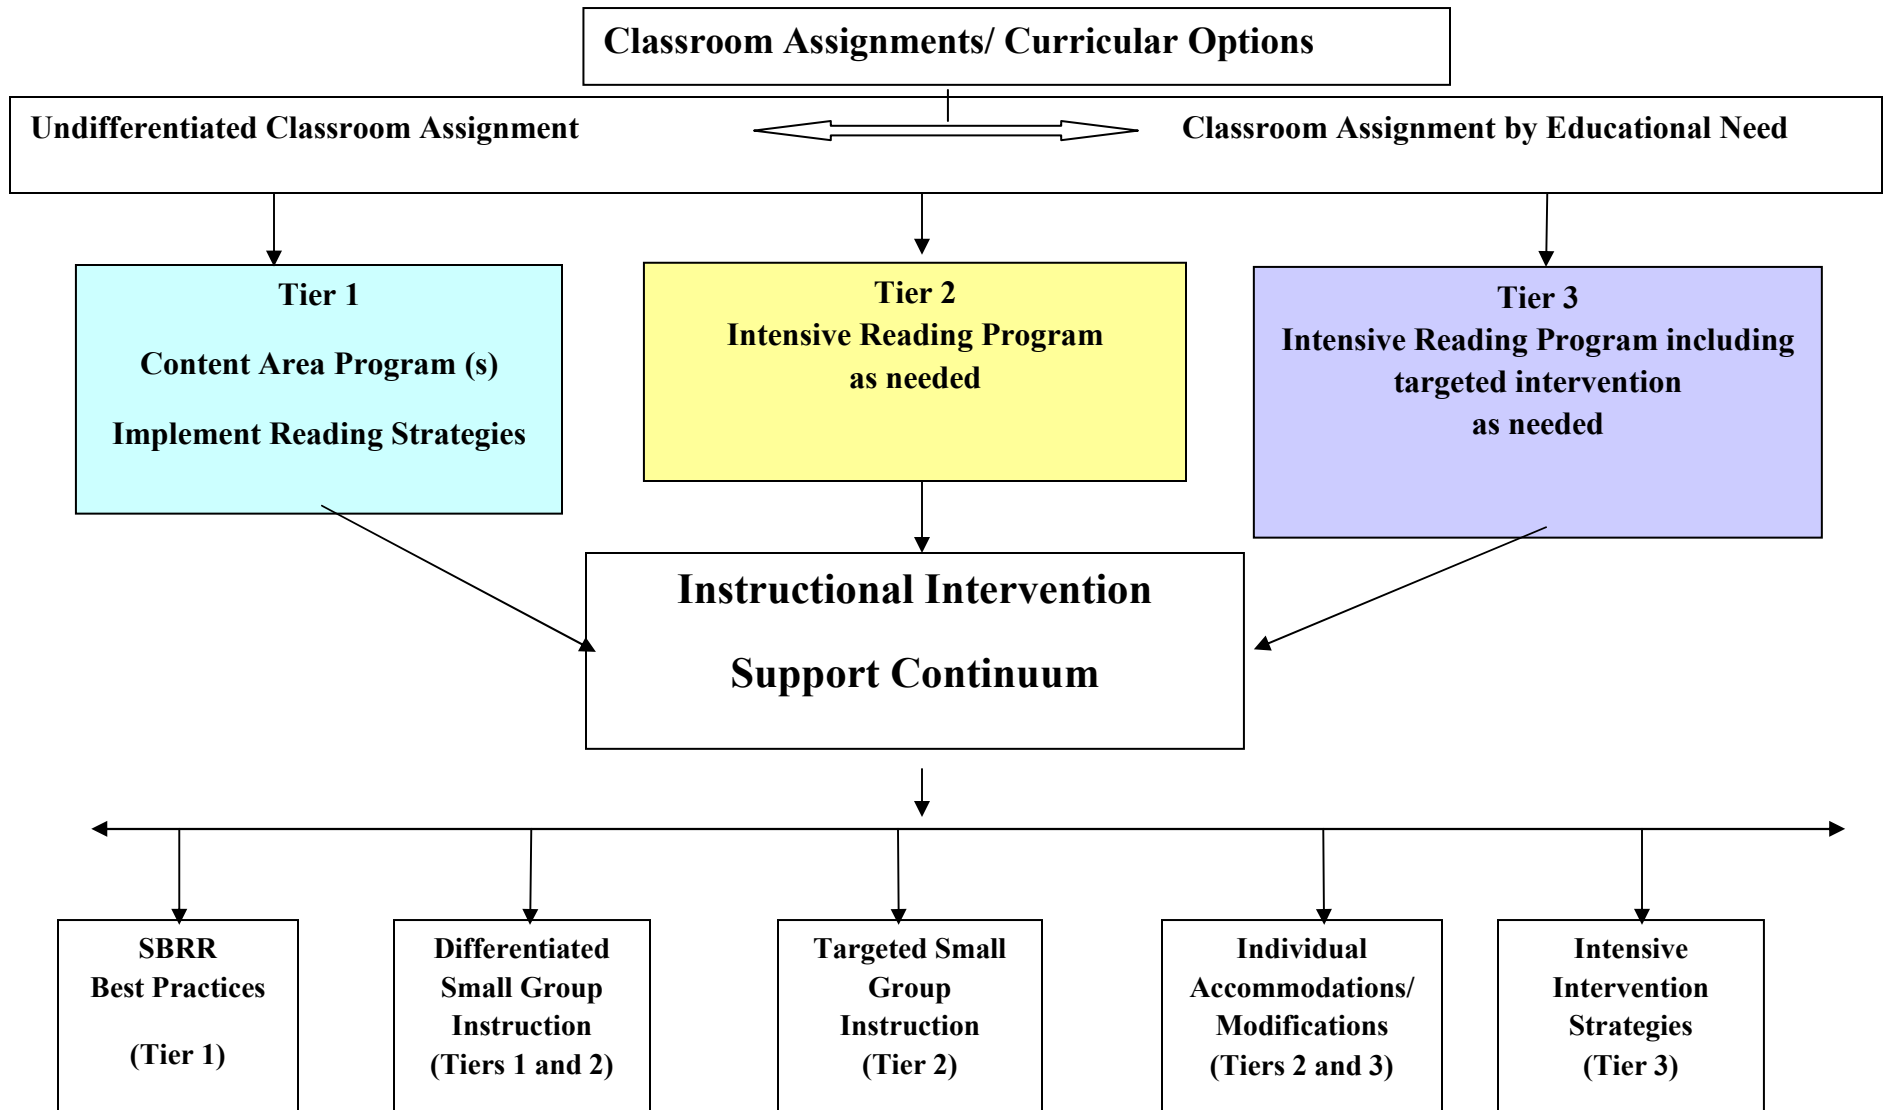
Classroom Assignments/ Curricular Options

Undifferentiated Classroom Assignment

Classroom Assignment by Educational Need

Tier 1

Content Area Program (s)

Implement Reading Strategies

Tier 2
Intensive Reading Program
as needed

Tier 3
Intensive Reading Program including targeted intervention
as needed

Instructional Intervention

Support Continuum

SBRR
Best Practices

(Tier 1)

Differentiated Small Group Instruction
(Tiers 1 and 2)

Targeted Small Group Instruction
(Tier 2)

Individual Accommodations/ Modifications
(Tiers 2 and 3)

Intensive Intervention Strategies
(Tier 3)